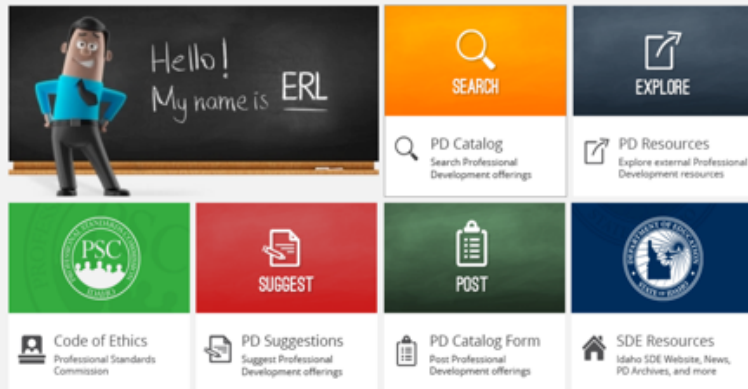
Hello!
My name is ERL

SEARCH

PD Catalog
Search Professional Development offerings

EXPLORE

PD Resources
Explore external Professional Development resources

PSC
PROFESSIONAL STANDARDS COMMISSION
IDAHO

Code of Ethics
Professional Standards Commission

SUGGEST

PD Suggestions
Suggest Professional Development offerings

POST

PD Catalog Form
Post Professional Development offerings

DEPARTMENT OF EDUCATION
STATE OF IDAHO

SDE Resources
Idaho SDE Website, News, PD Archives, and more